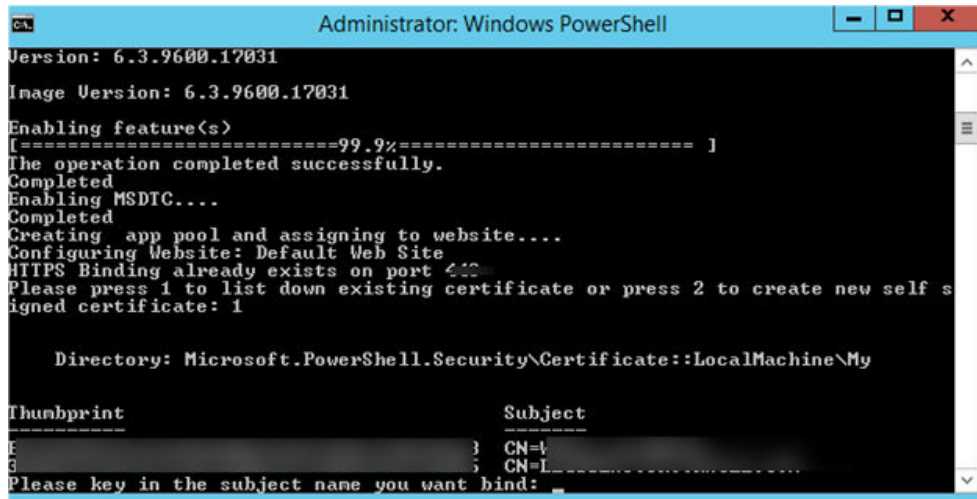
Administrator: Windows PowerShell

Version: 6.3.9600.17031

Image Version: 6.3.9600.17031

Enabling feature(s)
[==========================99.9%==========================]
The operation completed successfully.
Completed
Enabling MSDTC....
Completed
Creating app pool and assigning to website....
Configuring Website: Default Web Site
HTTPS Binding already exists on port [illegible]
Please press 1 to list down existing certificate or press 2 to create new self signed certificate: 1

Directory: Microsoft.PowerShell.Security\Certificate::LocalMachine\My

| Thumbprint | Subject |
|---|---|
| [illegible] | CN=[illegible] |
| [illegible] | CN=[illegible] |

Please key in the subject name you want bind: _